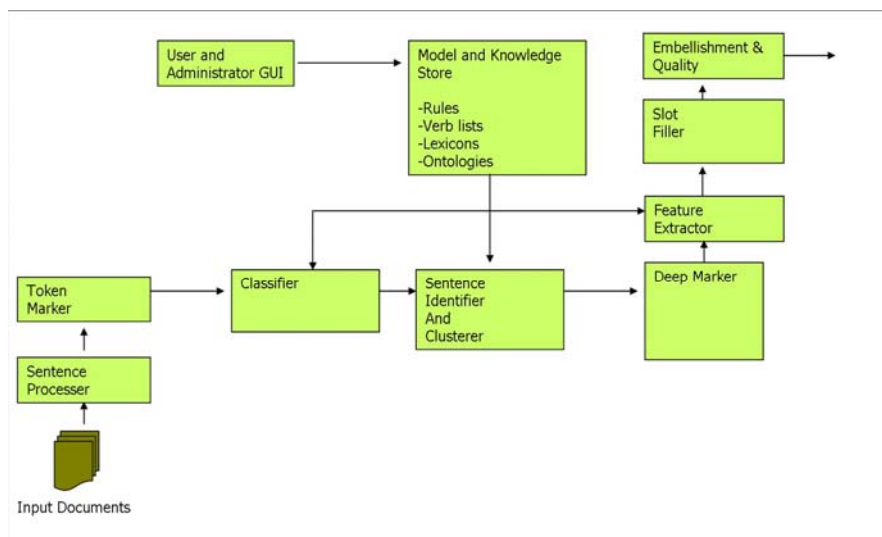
User and Administrator GUI

Model and Knowledge Store

-Rules
-Verb lists
-Lexicons
-Ontologies

Embellishment & Quality

Slot Filler

Feature Extractor

Token Marker

Classifier

Sentence Identifier And Clusterer

Deep Marker

Sentence Processer

Input Documents